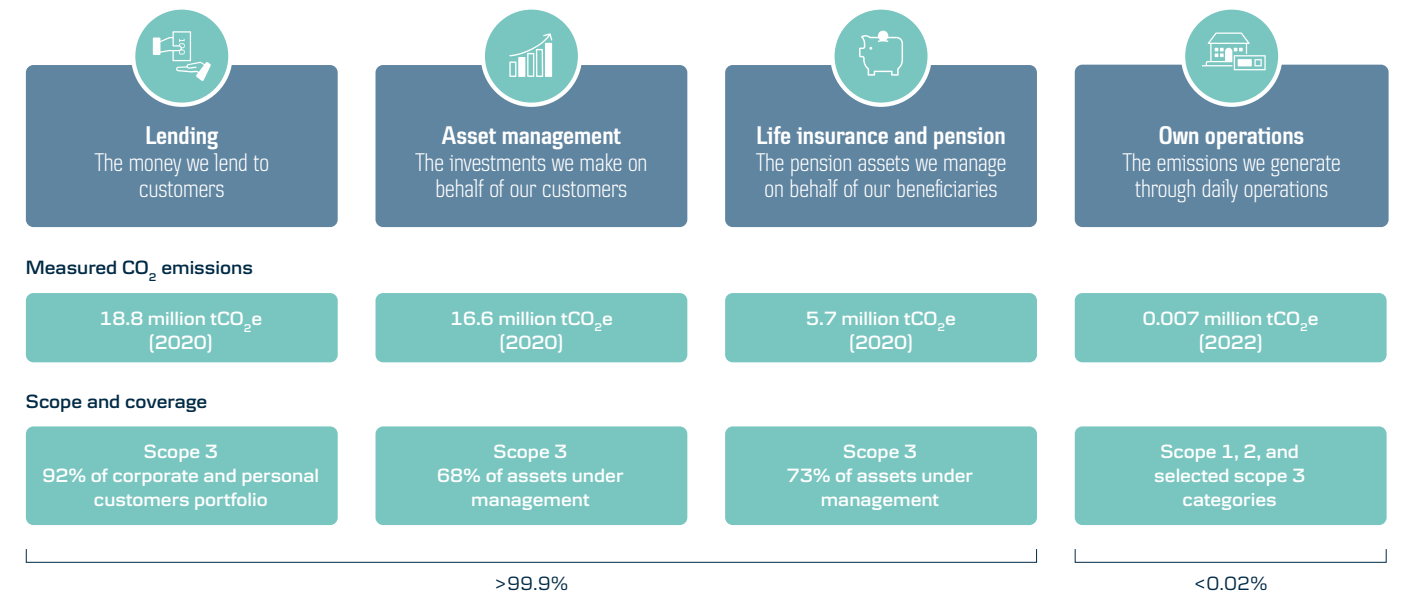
**Lending**
The money we lend to customers

**Asset management**
The investments we make on behalf of our customers

**Life insurance and pension**
The pension assets we manage on behalf of our beneficiaries

**Own operations**
The emissions we generate through daily operations

Measured $CO_2$ emissions

| 18.8 million $tCO_2e$ (2020) | 16.6 million $tCO_2e$ (2020) | 5.7 million $tCO_2e$ (2020) | 0.007 million $tCO_2e$ (2022) |
|---|---|---|---|

Scope and coverage

| Scope 3 92% of corporate and personal customers portfolio | Scope 3 68% of assets under management | Scope 3 73% of assets under management | Scope 1, 2, and selected scope 3 categories |
|---|---|---|---|

>99.9%

<0.02%